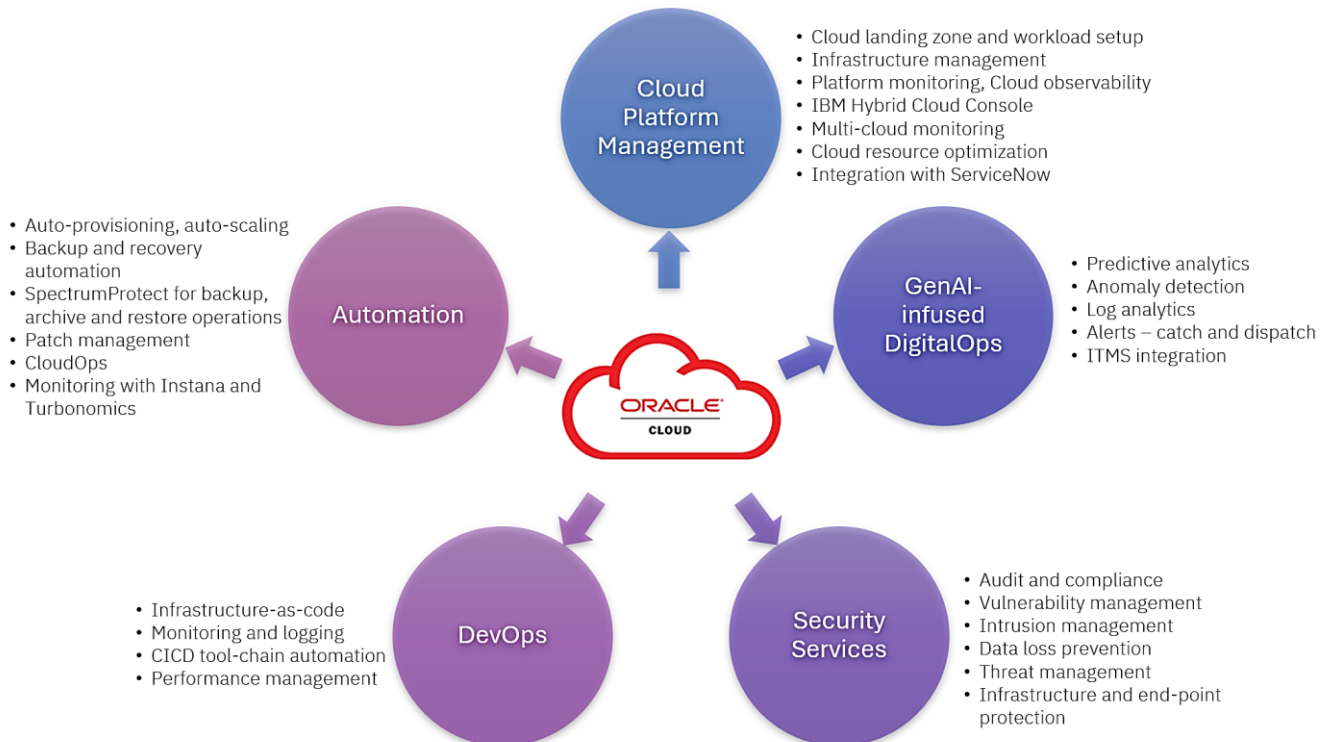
Cloud Platform Management

- Cloud landing zone and workload setup
- Infrastructure management
- Platform monitoring, Cloud observability
- IBM Hybrid Cloud Console
- Multi-cloud monitoring
- Cloud resource optimization
- Integration with ServiceNow

- Auto-provisioning, auto-scaling
- Backup and recovery automation
- SpectrumProtect for backup, archive and restore operations
- Patch management
- CloudOps
- Monitoring with Instana and Turbonomics

Automation

ORACLE CLOUD

GenAI-infused DigitalOps

- Predictive analytics
- Anomaly detection
- Log analytics
- Alerts – catch and dispatch
- ITMS integration

- Infrastructure-as-code
- Monitoring and logging
- CICD tool-chain automation
- Performance management

DevOps

Security Services

- Audit and compliance
- Vulnerability management
- Intrusion management
- Data loss prevention
- Threat management
- Infrastructure and end-point protection